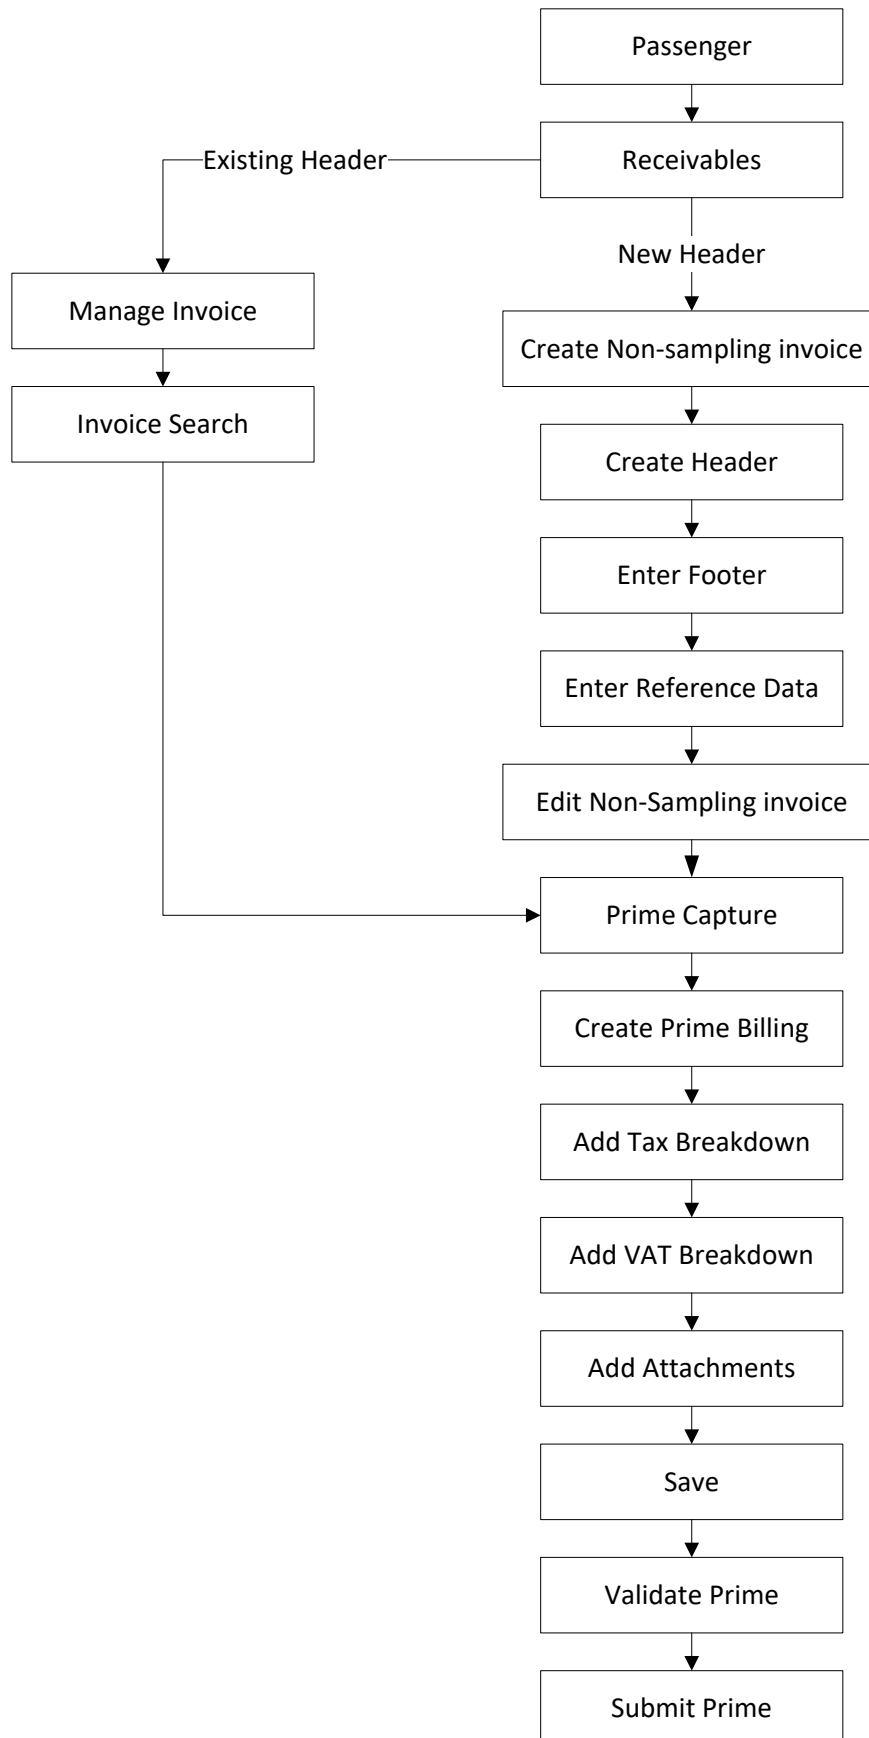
Passenger

Existing Header

Receivables

New Header

Manage Invoice

Invoice Search

Create Non-sampling invoice

Create Header

Enter Footer

Enter Reference Data

Edit Non-Sampling invoice

Prime Capture

Create Prime Billing

Add Tax Breakdown

Add VAT Breakdown

Add Attachments

Save

Validate Prime

Submit Prime